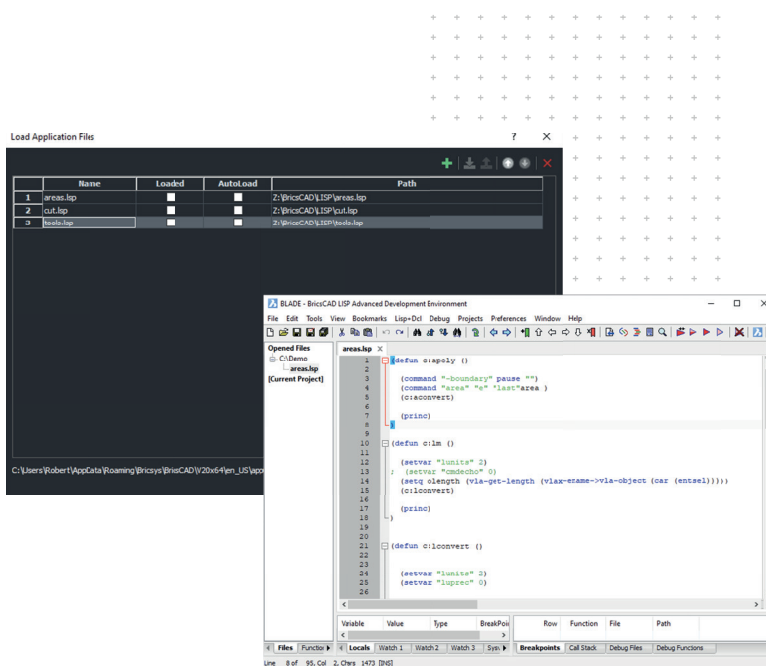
Load Application Files

?
×

|  | Name | Loaded | AutoLoad | Path |
|---|---|---|---|---|
| 1 | areas.lsp |  |  | Z:\BricsCAD\LISP\areas.lsp |
| 2 | cut.lsp |  |  | Z:\BricsCAD\LISP\cut.lsp |
| 3 | tools.lsp |  |  | Z:\BricsCAD\LISP\tools.lsp |

C:\Users\Robert\AppData\Roaming\Bricsys\BricsCAD\V20x64\en_US\app

BLADE - BricsCAD LISP Advanced Development Environment

File Edit Tools View Bookmarks Lisp+Dcl Debug Projects Preferences Window Help

Opened Files
C:\Demo
areas.lsp
[Current Project]

areas.lsp ×

1 (defun c:apoly ()
2
3 (command "-boundary" pause "")
4 (command "area" "e" "last"area )
5 (c:aconvert)
6
7 (princ)
8 )
9
10 (defun c:lm ()
11
12 (setvar "lunits" 2)
13 ; (setvar "cmdecho" 0)
14 (setq olength (vla-get-length (vlax-ename->vla-object (car (entsel)))))
15 (c:lconvert)
16
17 (princ)
18 )
19
20
21 (defun c:lconvert ()
22
23
24 (setvar "lunits" 2)
25 (setvar "luprec" 0)
26

Variable | Value | Type | BreakPoi
Row | Function | File | Path

Files | Function | Locals | Watch 1 | Watch 2 | Watch 3 | Sys | Breakpoints | Call Stack | Debug Files | Debug Functions

Line 8 of 95, Col 2, Chrs 1473 [INS]